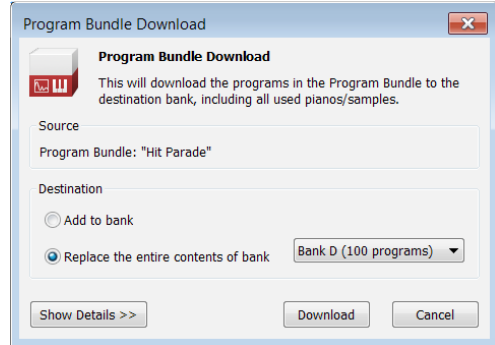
Program Bundle Download

Program Bundle Download

This will download the programs in the Program Bundle to the destination bank, including all used pianos/samples.

Source

Program Bundle: "Hit Parade"

Destination

Add to bank

Replace the entire contents of bank

Bank D (100 programs)

Show Details >>

Download

Cancel